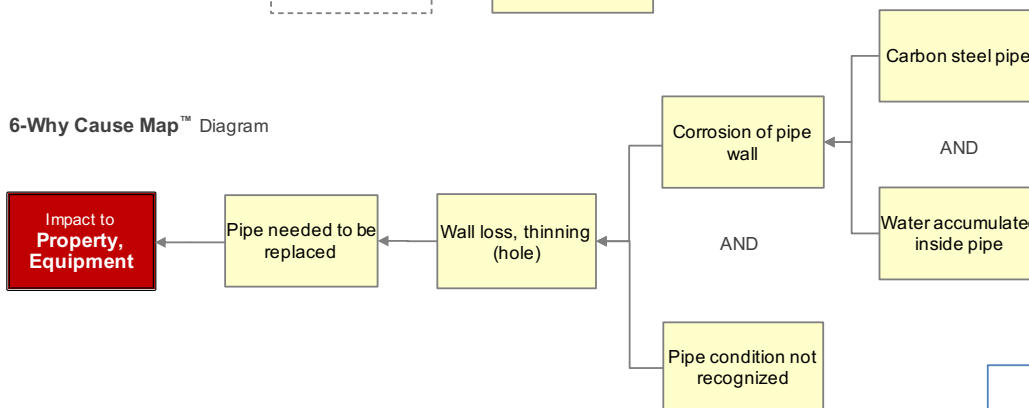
6-Why Cause Map™ Diagram

Impact to
Property, Equipment

Pipe needed to be replaced

Wall loss, thinning (hole)

Corrosion of pipe wall

AND

Pipe condition not recognized

Carbon steel pipe

AND

Water accumulated inside pipe